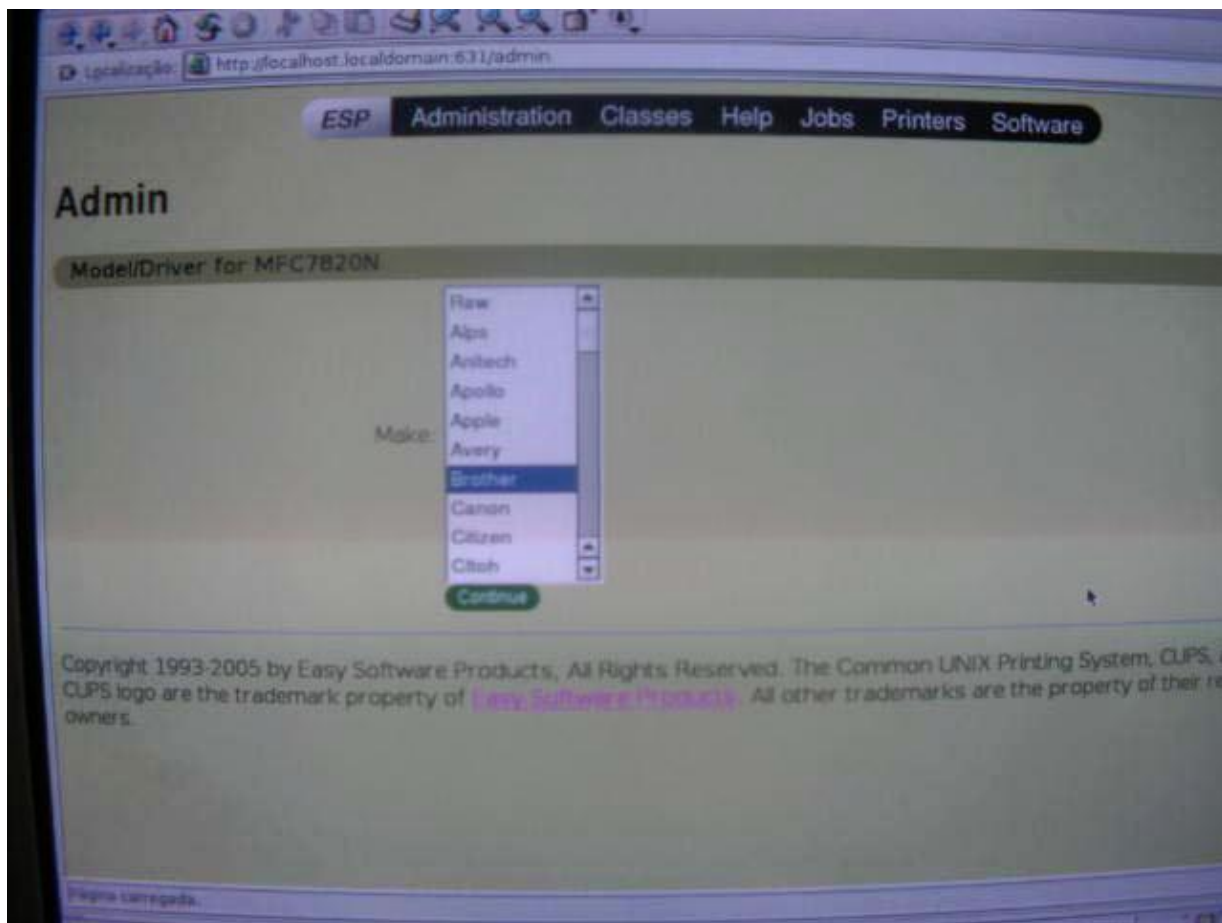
Localização: http://localhost.localdomain:631/admin

ESP Administration Classes Help Jobs Printers Software

Admin

Model/Driver for MFC7820N

Make:

Raw
Alps
Anitech
Apollo
Apple
Avery
Brother
Canon
Citizen
Citoh

Continue

Copyright 1993-2005 by Easy Software Products, All Rights Reserved. The Common UNIX Printing System, CUPS, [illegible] CUPS logo are the trademark property of Easy Software Products. All other trademarks are the property of their re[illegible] owners.

Página carregada.